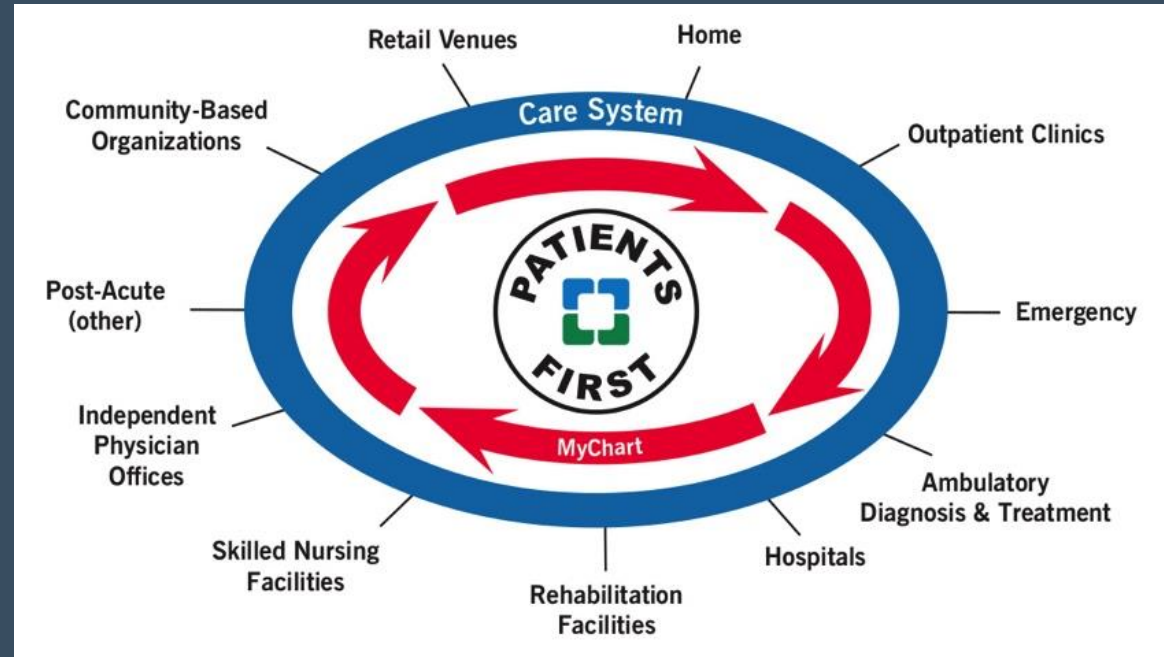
Retail Venues

Home

Community-Based Organizations

Care System

Outpatient Clinics

PATIENTS FIRST

Post-Acute (other)

Emergency

Independent Physician Offices

MyChart

Ambulatory Diagnosis & Treatment

Skilled Nursing Facilities

Hospitals

Rehabilitation Facilities